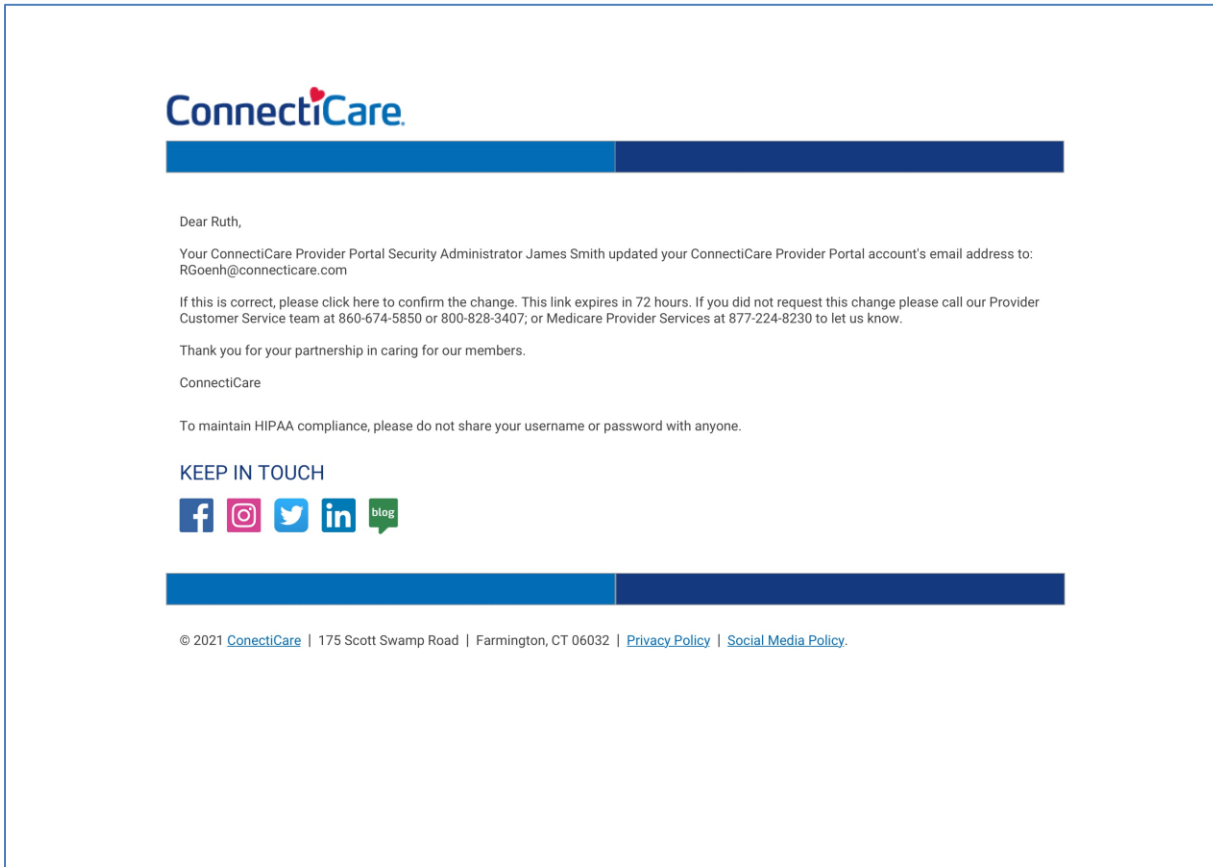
ConnectiCare.

Dear Ruth,

Your ConnectiCare Provider Portal Security Administrator James Smith updated your ConnectiCare Provider Portal account's email address to: RGoenh@connecticare.com

If this is correct, please click here to confirm the change. This link expires in 72 hours. If you did not request this change please call our Provider Customer Service team at 860-674-5850 or 800-828-3407; or Medicare Provider Services at 877-224-8230 to let us know.

Thank you for your partnership in caring for our members.

ConnectiCare

To maintain HIPAA compliance, please do not share your username or password with anyone.

KEEP IN TOUCH

blog

© 2021 ConectiCare | 175 Scott Swamp Road | Farmington, CT 06032 | Privacy Policy | Social Media Policy.